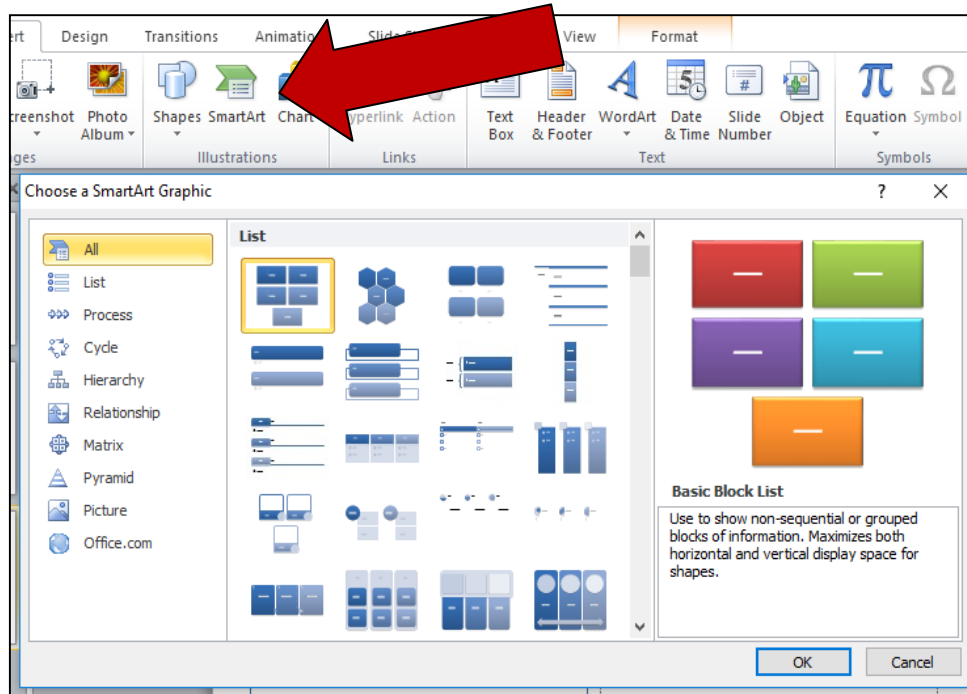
ert Design Transitions Animatio Slide S View Format

creenshot Photo Album Shapes SmartArt Chart yperlink Action Text Box Header & Footer WordArt Date & Time Slide Number Object Equation Symbol

ges Illustrations Links Text Symbols

Choose a SmartArt Graphic ? ✕

All
List
Process
Cycle
Hierarchy
Relationship
Matrix
Pyramid
Picture
Office.com

List

Basic Block List

Use to show non-sequential or grouped blocks of information. Maximizes both horizontal and vertical display space for shapes.

OK Cancel